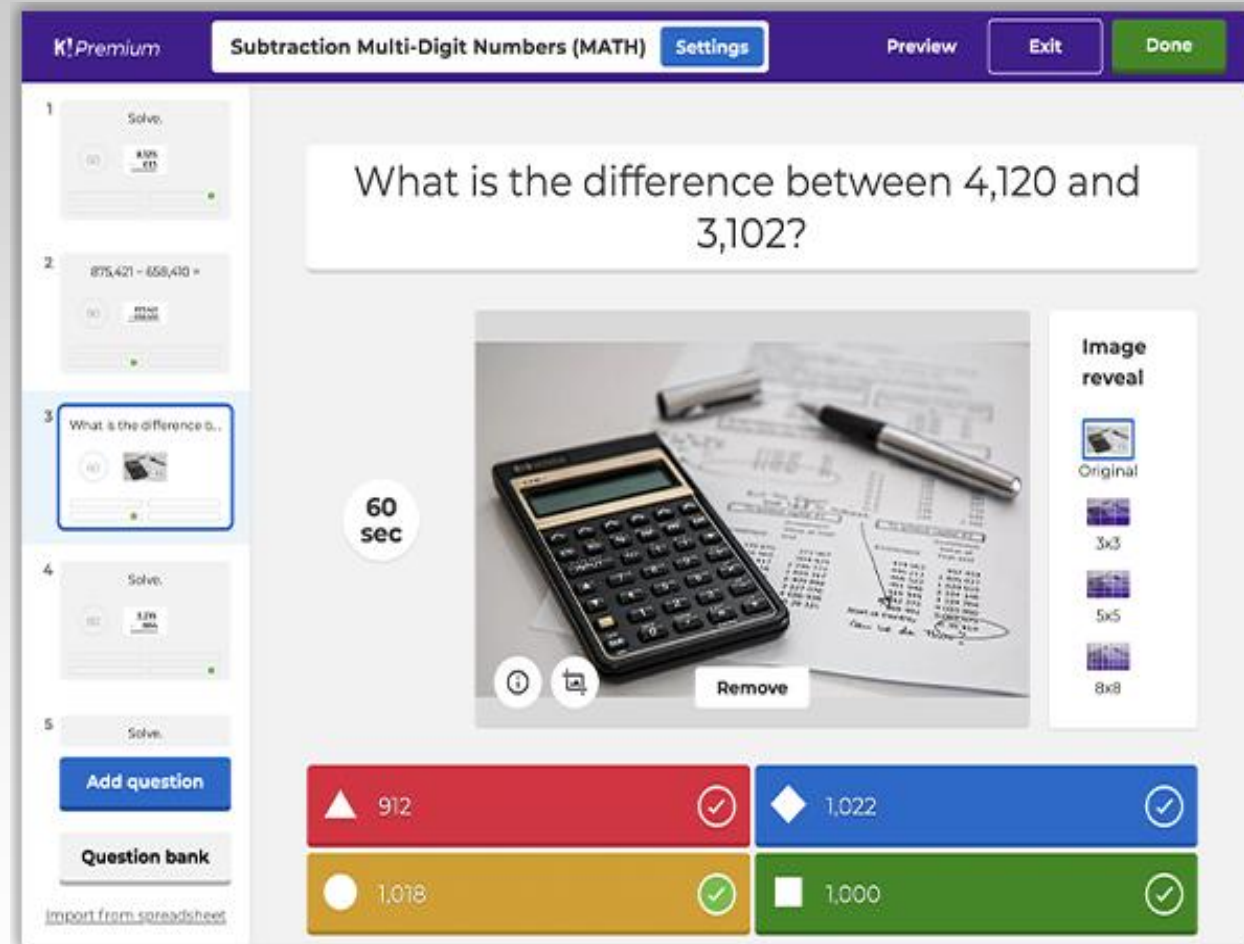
K! Premium

Subtraction Multi-Digit Numbers (MATH) Settings

Preview Exit Done

1
Solve.
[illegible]

2
875,421 - 658,410 =
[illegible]

3
What is the difference b...

4
Solve.
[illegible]

5
Solve.

Add question

Question bank

Import from spreadsheet

What is the difference between 4,120 and 3,102?

60 sec

Remove

Image reveal

Original

3x3

5x5

8x8

912

1,022

1,018

1,000